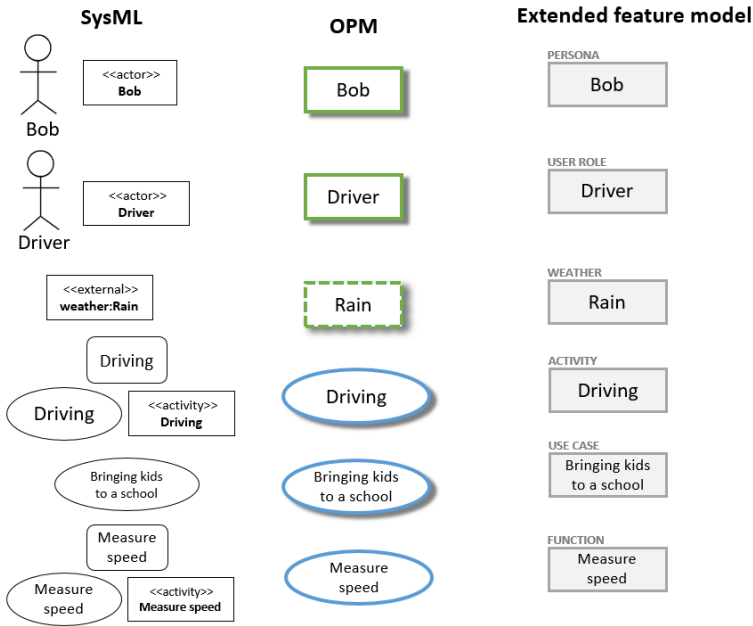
SysML

OPM

Extended feature model

<<actor>>
Bob

Bob

Bob

PERSONA
Bob

<<actor>>
Driver

Driver

Driver

USER ROLE
Driver

<<external>>
weather:Rain

Rain

WEATHER
Rain

Driving

Driving

<<activity>>
Driving

Driving

ACTIVITY
Driving

Bringing kids to a school

Bringing kids to a school

USE CASE
Bringing kids to a school

Measure speed

Measure speed

<<activity>>
Measure speed

Measure speed

FUNCTION
Measure speed